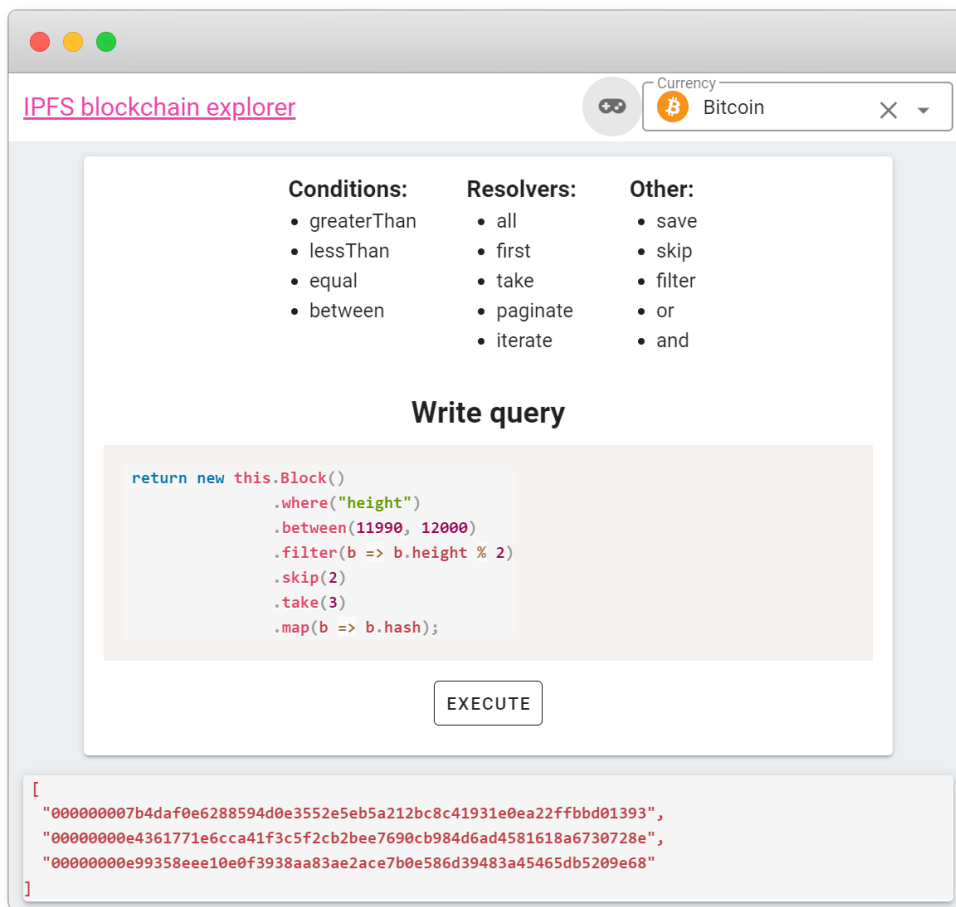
IPFS blockchain explorer

Currency
Bitcoin

Conditions:
- greaterThan
- lessThan
- equal
- between

Resolvers:
- all
- first
- take
- paginate
- iterate

Other:
- save
- skip
- filter
- or
- and

Write query

```
return new this.Block()
                .where("height")
                .between(11990, 12000)
                .filter(b => b.height % 2)
                .skip(2)
                .take(3)
                .map(b => b.hash);
```

EXECUTE

```
[
  "000000007b4daf0e6288594d0e3552e5eb5a212bc8c41931e0ea22ffbbd01393",
  "00000000e4361771e6cca41f3c5f2cb2bee7690cb984d6ad4581618a6730728e",
  "00000000e99358eee10e0f3938aa83ae2ace7b0e586d39483a45465db5209e68"
]
```